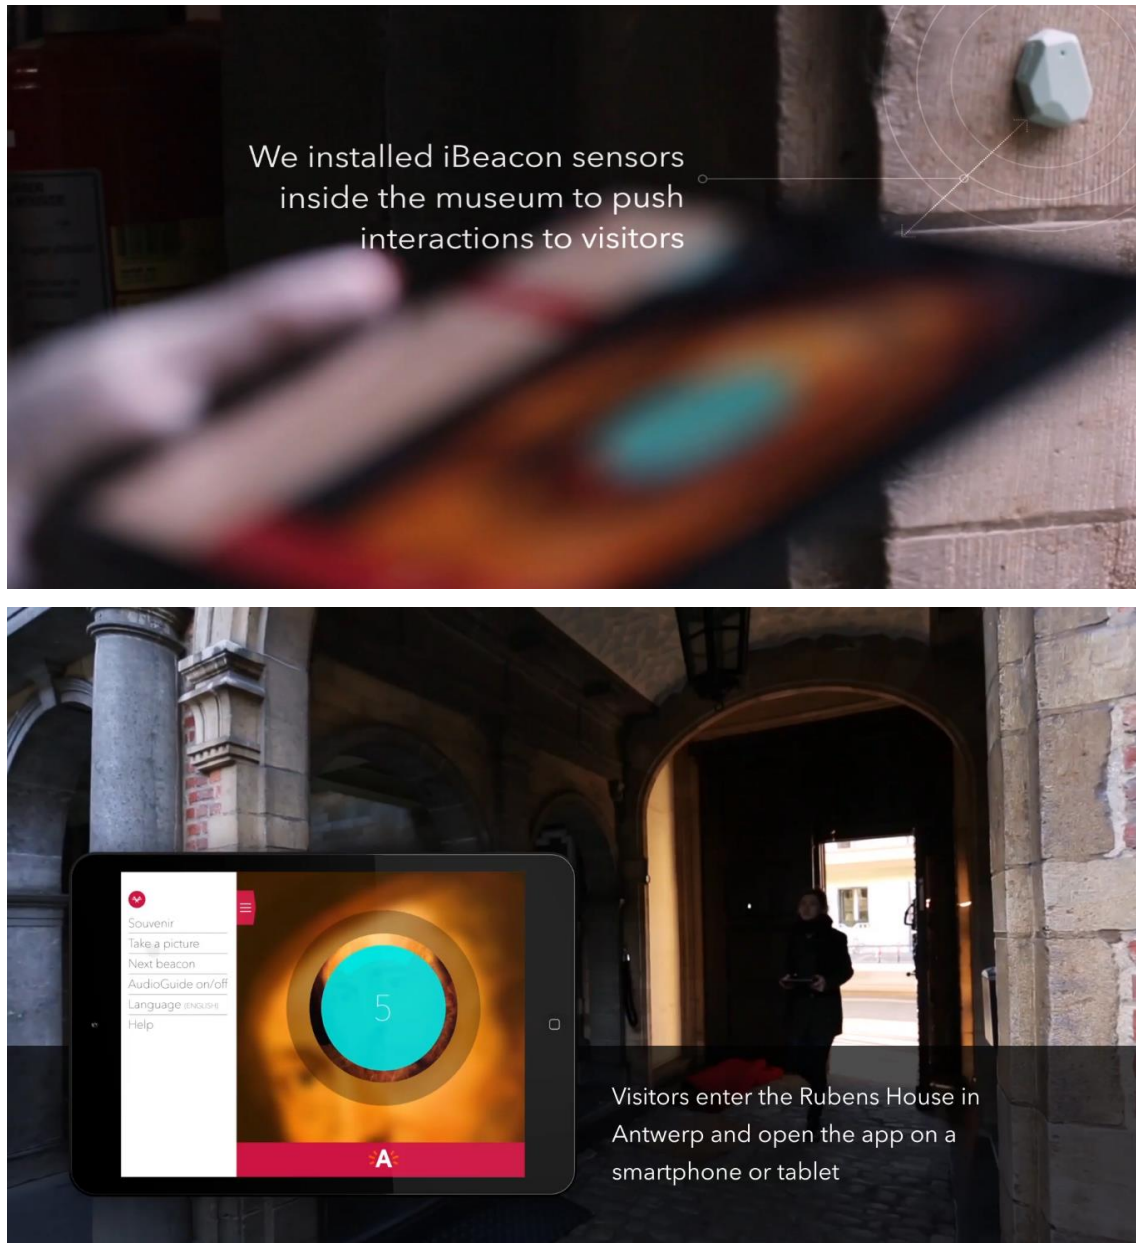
We installed iBeacon sensors inside the museum to push interactions to visitors

Souvenir
Take a picture
Next beacon
AudioGuide on/off
Language (ENGLISH)
Help

5

A

Visitors enter the Rubens House in Antwerp and open the app on a smartphone or tablet